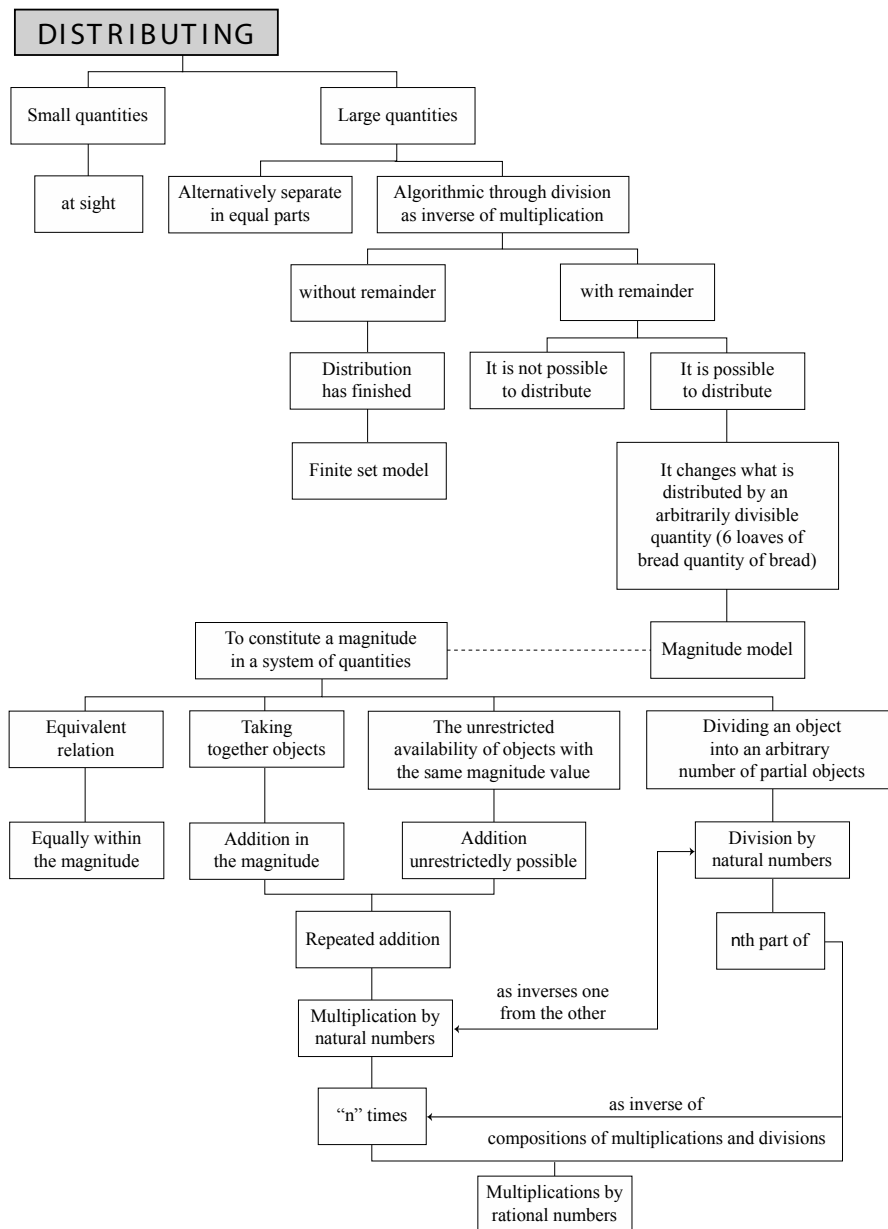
DISTRIBUTING

Small quantities

at sight

Large quantities

Alternatively separate in equal parts

Algorithmic through division as inverse of multiplication

without remainder

Distribution has finished

Finite set model

with remainder

It is not possible to distribute

It is possible to distribute

It changes what is distributed by an arbitrarily divisible quantity (6 loaves of bread quantity of bread)

Magnitude model

To constitute a magnitude in a system of quantities

Equivalent relation

Equally within the magnitude

Taking together objects

Addition in the magnitude

The unrestricted availability of objects with the same magnitude value

Addition unrestrictedly possible

Dividing an object into an arbitrary number of partial objects

Division by natural numbers

nth part of

Repeated addition

as inverses one from the other

Multiplication by natural numbers

"n" times

as inverse of

compositions of multiplications and divisions

Multiplications by rational numbers